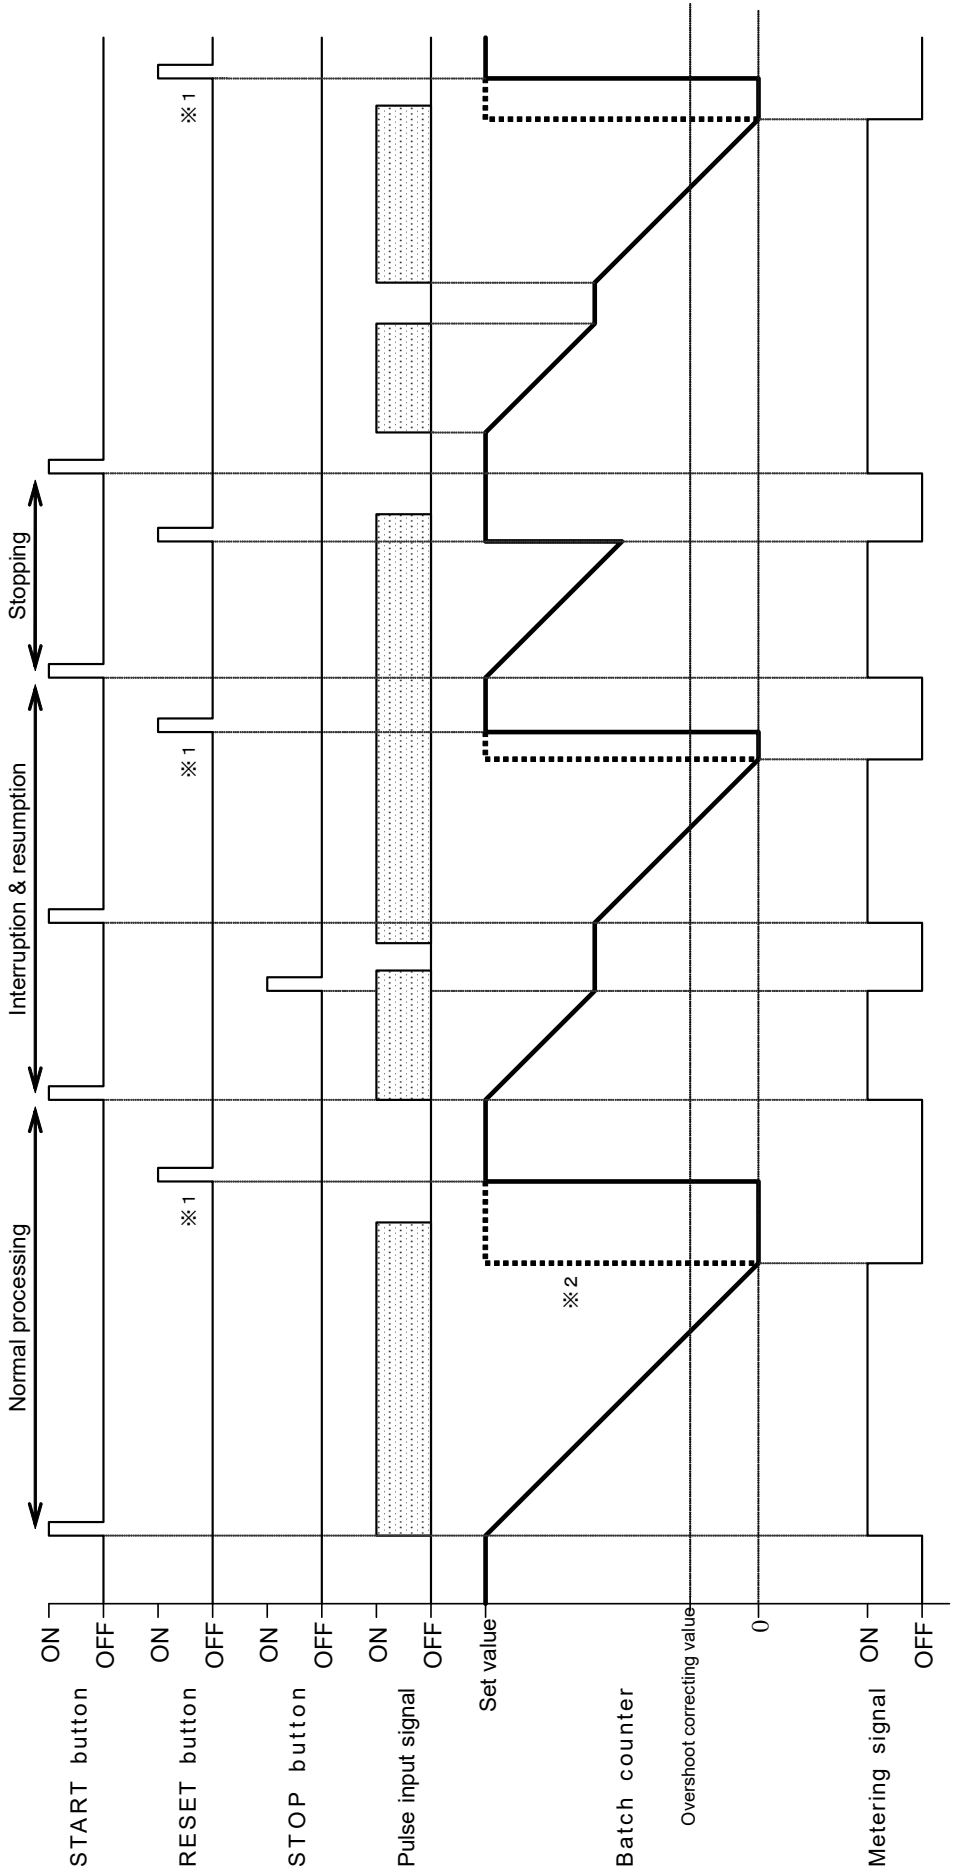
Normal processing

Interruption & resumption

Stopping

START button
ON
OFF

RESET button
ON
OFF

※1

※1

※1

STOP button
ON
OFF

Pulse input signal
ON
OFF

Set value

Batch counter

Overshoot correcting value

0

※2

Metering signal
ON
OFF